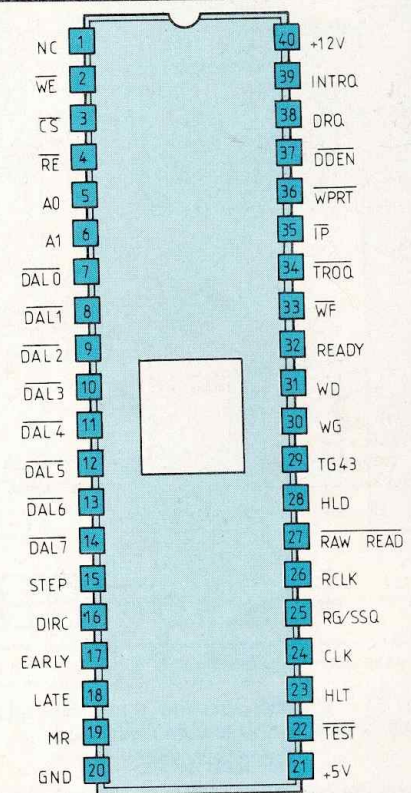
NC 1
$\overline{WE}$ 2
$\overline{CS}$ 3
$\overline{RE}$ 4
A0 5
A1 6
$\overline{DAL0}$ 7
$\overline{DAL1}$ 8
$\overline{DAL2}$ 9
$\overline{DAL3}$ 10
$\overline{DAL4}$ 11
$\overline{DAL5}$ 12
$\overline{DAL6}$ 13
$\overline{DAL7}$ 14
STEP 15
DIRC 16
EARLY 17
LATE 18
MR 19
GND 20

40 +12V
39 INTRQ
38 DRQ
37 $\overline{DDEN}$
36 $\overline{WPRT}$
35 $\overline{IP}$
34 $\overline{TR00}$
33 $\overline{WF}$
32 READY
31 WD
30 WG
29 TG43
28 HLD
27 $\overline{RAW\ READ}$
26 RCLK
25 RG/SSO
24 CLK
23 HLT
22 $\overline{TEST}$
21 +5V